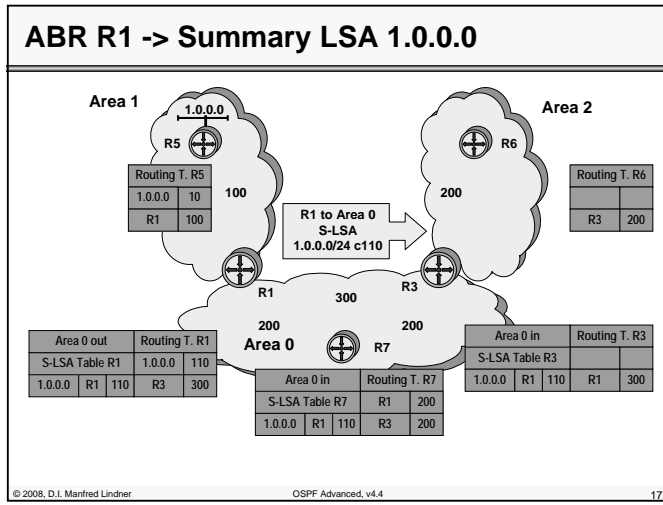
ABR R1 -> Summary LSA 1.0.0.0

Area 1

1.0.0.0

R5

| Routing T. R5 | |
|---|---|
| 1.0.0.0 | 10 |
| R1 | 100 |

100

Area 2

R6

200

| Routing T. R6 | |
|---|---|
| | |
| R3 | 200 |

R1 to Area 0
S-LSA
1.0.0.0/24 c110

R1

300

R3

200

200

Area 0

R7

| Area 0 out | | | Routing T. R1 | |
|---|---|---|---|---|
| S-LSA Table R1 | | | 1.0.0.0 | 110 |
| 1.0.0.0 | R1 | 110 | R3 | 300 |

| Area 0 in | | | Routing T. R7 | |
|---|---|---|---|---|
| S-LSA Table R7 | | | R1 | 200 |
| 1.0.0.0 | R1 | 110 | R3 | 200 |

| Area 0 in | | | Routing T. R3 | |
|---|---|---|---|---|
| S-LSA Table R3 | | | | |
| 1.0.0.0 | R1 | 110 | R1 | 300 |

© 2008, D.I. Manfred Lindner

OSPF Advanced, v4.4

17